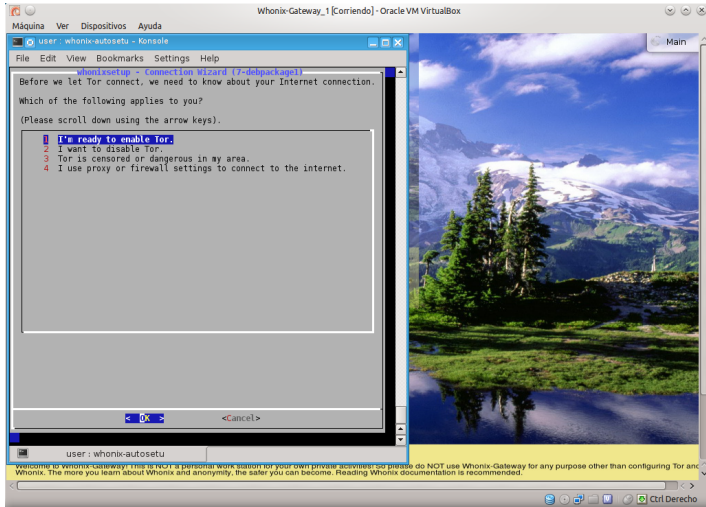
Whonix-Gateway_1 [Corriendo] - Oracle VM VirtualBox

Máquina Ver Dispositivos Ayuda

user : whonix-autosetu - Konsole

Main

File Edit View Bookmarks Settings Help

whonixsetup - Connection Wizard (7-debpackage1)

Before we let Tor connect, we need to know about your Internet connection.

Which of the following applies to you?

(Please scroll down using the arrow keys).

1 I'm ready to enable Tor.
2 I want to disable Tor.
3 Tor is censored or dangerous in my area.
4 I use proxy or firewall settings to connect to the internet.

< OK > <Cancel>

user : whonix-autosetu

Welcome to Whonix-Gateway! This is NOT a personal work station for your own private activities! So please do NOT use Whonix-Gateway for any purpose other than configuring Tor and Whonix. The more you learn about Whonix and anonymity, the safer you can become. Reading Whonix documentation is recommended.

Ctrl Derecho